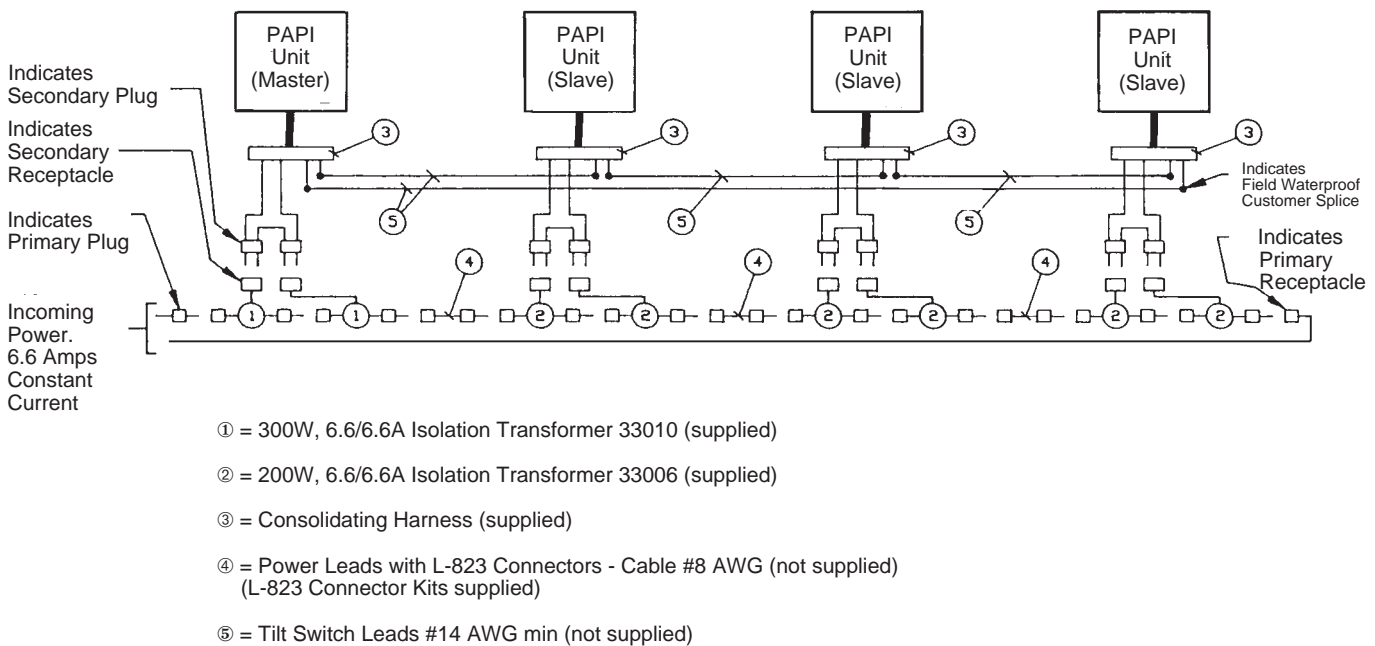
PAPI Unit (Master)

PAPI Unit (Slave)

PAPI Unit (Slave)

PAPI Unit (Slave)

Indicates Secondary Plug

Indicates Secondary Receptacle

Indicates Primary Plug

Indicates Field Waterproof Customer Splice

Indicates Primary Receptacle

Incoming Power. 6.6 Amps Constant Current

3 3 3 3

5 5 5

4 4 4

1 1 2 2 2 2 2 2

① = 300W, 6.6/6.6A Isolation Transformer 33010 (supplied)

② = 200W, 6.6/6.6A Isolation Transformer 33006 (supplied)

③ = Consolidating Harness (supplied)

④ = Power Leads with L-823 Connectors - Cable #8 AWG (not supplied) (L-823 Connector Kits supplied)

⑤ = Tilt Switch Leads #14 AWG min (not supplied)